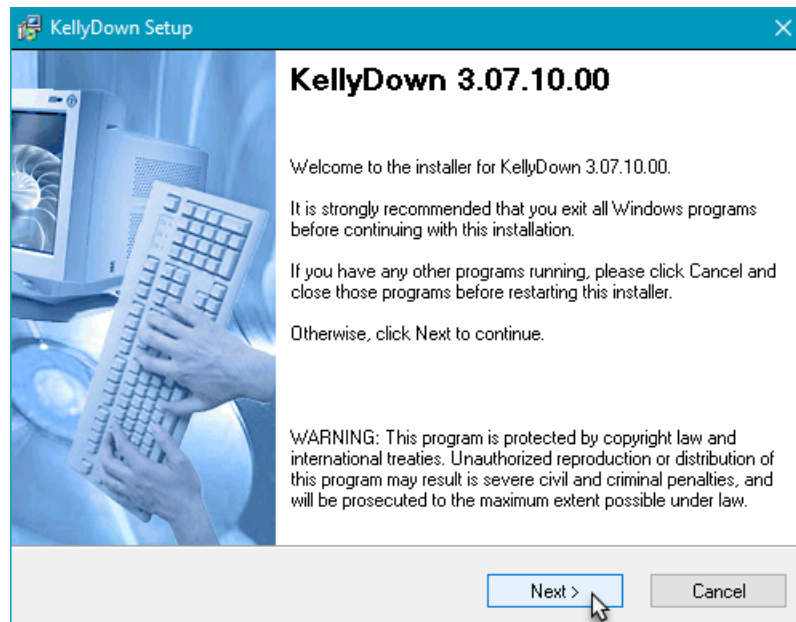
KellyDown Setup

KellyDown 3.07.10.00

Welcome to the installer for KellyDown 3.07.10.00.

It is strongly recommended that you exit all Windows programs before continuing with this installation.

If you have any other programs running, please click Cancel and close those programs before restarting this installer.

Otherwise, click Next to continue.

WARNING: This program is protected by copyright law and international treaties. Unauthorized reproduction or distribution of this program may result is severe civil and criminal penalties, and will be prosecuted to the maximum extent possible under law.

Next >

Cancel